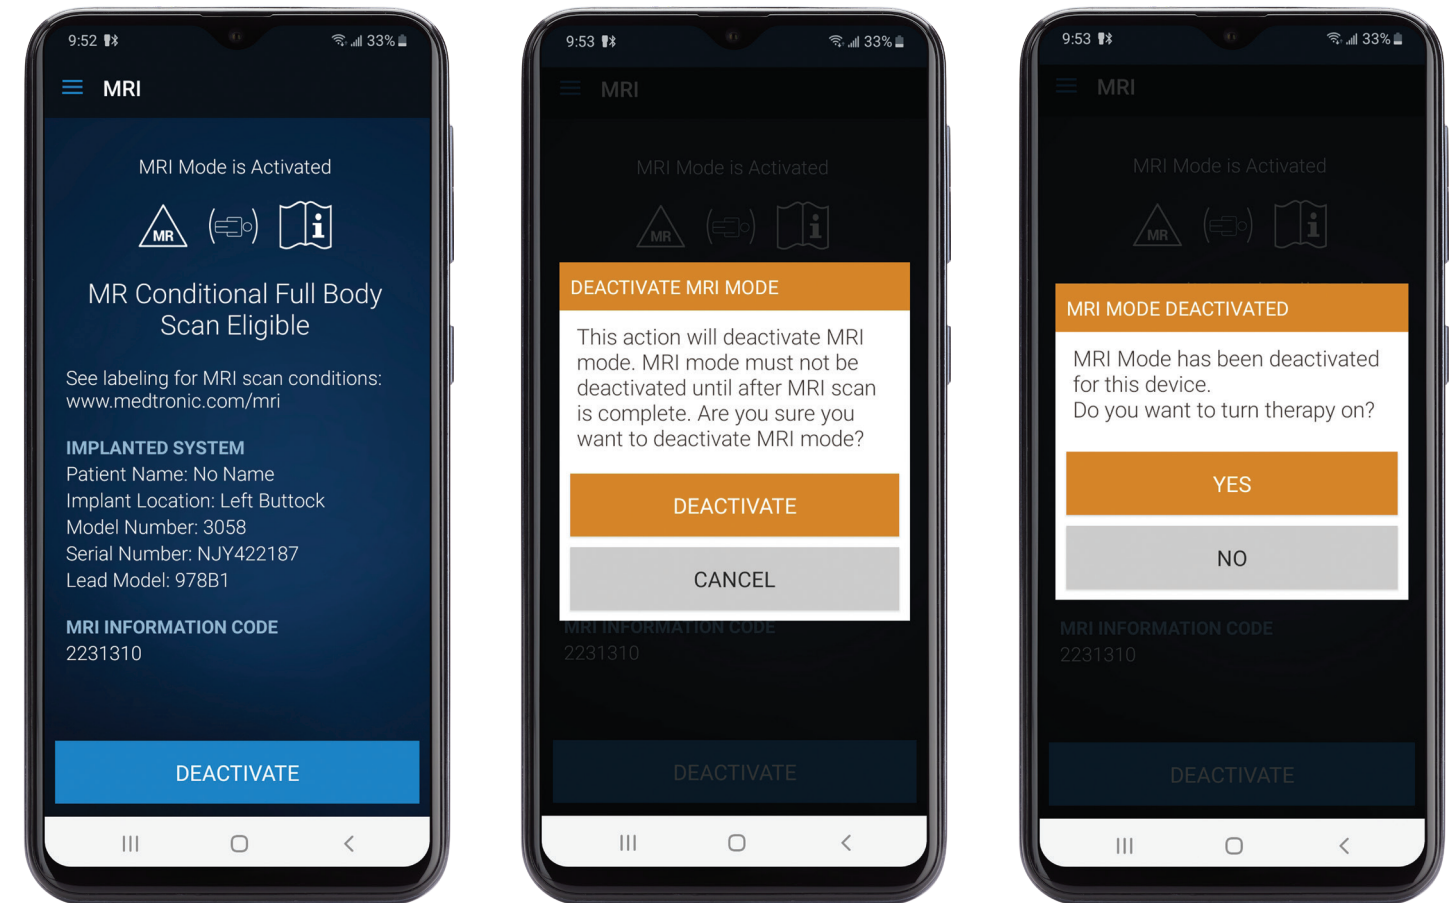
9:52 33%

MRI

MRI Mode is Activated

MR

MR Conditional Full Body Scan Eligible

See labeling for MRI scan conditions: www.medtronic.com/mri

IMPLANTED SYSTEM
Patient Name: No Name
Implant Location: Left Buttock
Model Number: 3058
Serial Number: NJY422187
Lead Model: 978B1

MRI INFORMATION CODE
2231310

DEACTIVATE

9:53 33%

MRI

MRI Mode is Activated

MR

DEACTIVATE MRI MODE

This action will deactivate MRI mode. MRI mode must not be deactivated until after MRI scan is complete. Are you sure you want to deactivate MRI mode?

DEACTIVATE

CANCEL

MRI INFORMATION CODE
2231310

DEACTIVATE

9:53 33%

MRI

MRI Mode is Activated

MR

MRI MODE DEACTIVATED

MRI Mode has been deactivated for this device.
Do you want to turn therapy on?

YES

NO

MRI INFORMATION CODE
2231310

DEACTIVATE